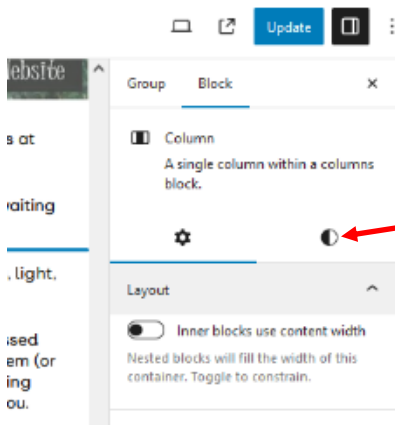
Update

ebsite

s at

vaiting

, light,

ssed
em (or
ing
ou.

Group Block ×

Column
A single column within a columns block.

Layout

Inner blocks use content width
Nested blocks will fill the width of this container. Toggle to constrain.